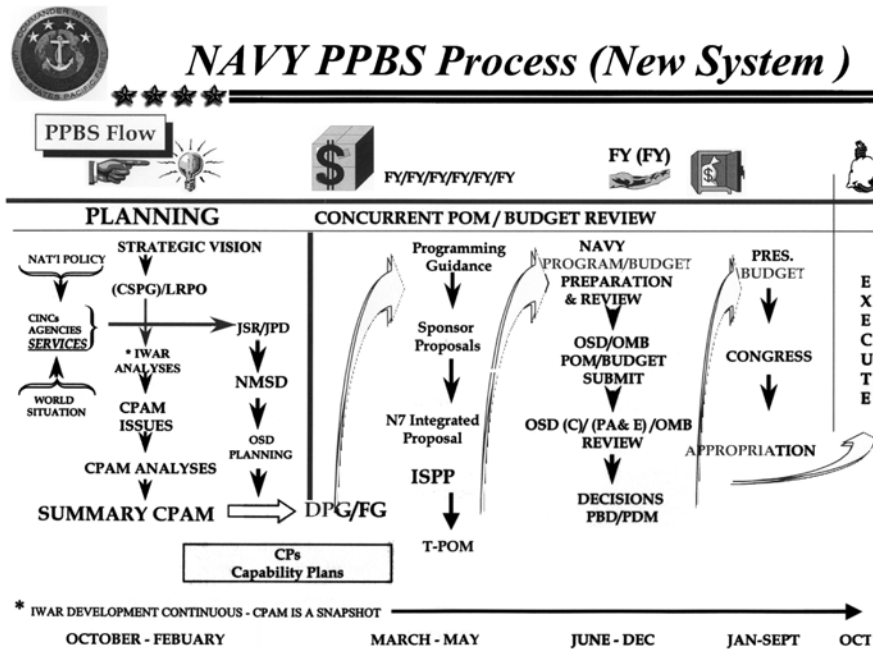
COMMANDER IN CHIEF UNITED STATES PACIFIC FLEET

NAVY PPBS Process (New System )

PPBS Flow

FY/FY/FY/FY/FY/FY

FY (FY)

PLANNING

CONCURRENT POM / BUDGET REVIEW

NAT'l POLICY

CINCs AGENCIES SERVICES

WORLD SITUATION

STRATEGIC VISION

(CSPG)/LRPO

* IWAR ANALYSES

CPAM ISSUES

CPAM ANALYSES

SUMMARY CPAM

JSR/JPD

NMSD

OSD PLANNING

DPG/FG

CPs Capability Plans

Programming Guidance

Sponsor Proposals

N7 Integrated Proposal

ISPP

T-POM

NAVY PROGRAM/BUDGET PREPARATION & REVIEW

OSD/OMB POM/BUDGET SUBMIT

OSD (C)/ (PA& E) /OMB REVIEW

DECISIONS PBD/PDM

PRES. BUDGET

CONGRESS

APPROPRIATION

E X E C U T E

* IWAR DEVELOPMENT CONTINUOUS - CPAM IS A SNAPSHOT

OCTOBER - FEBUARY

MARCH - MAY

JUNE - DEC

JAN-SEPT

OCT